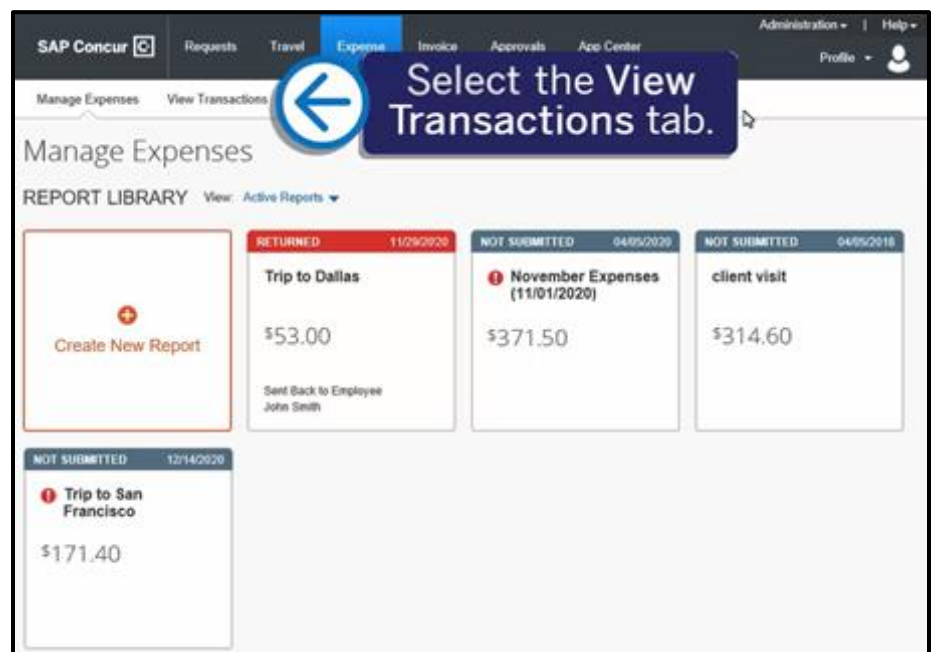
SAP Concur C  Requests  Travel  Expense  Invoice  Approvals  App Center  Administration ▾ | Help ▾  Profile ▾

Manage Expenses  View Transactions

Select the View Transactions tab.

Manage Expenses

REPORT LIBRARY  View: Active Reports ▾

Create New Report

RETURNED 11/29/2020
Trip to Dallas
$53.00
Sent Back to Employee
John Smith

NOT SUBMITTED 04/05/2020
November Expenses (11/01/2020)
$371.50

NOT SUBMITTED 04/05/2018
client visit
$314.60

NOT SUBMITTED 12/14/2020
Trip to San Francisco
$171.40